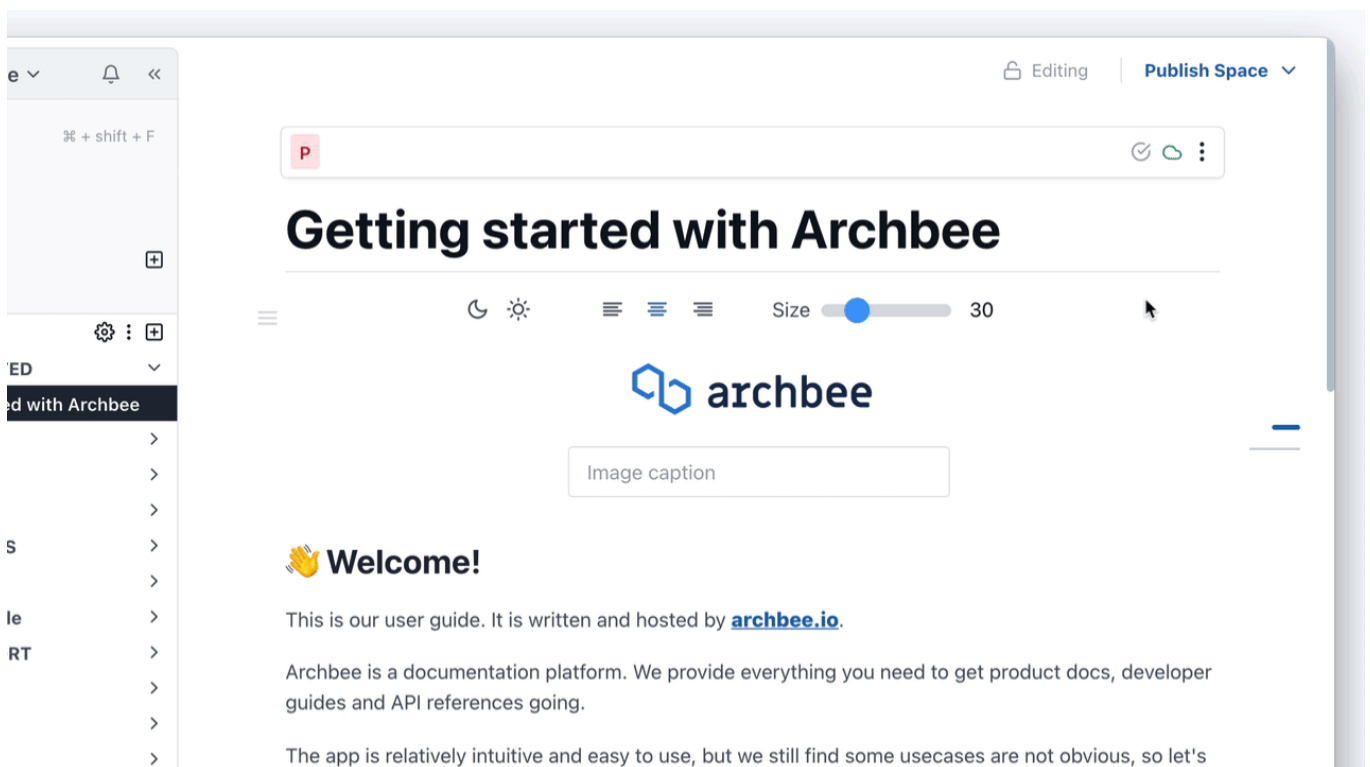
e

⌘ + shift + F

ED

ed with Archbee

S

le

RT

Editing

Publish Space

P

Getting started with Archbee

Size 30

archbee

Image caption

👋 Welcome!

This is our user guide. It is written and hosted by archbee.io.

Archbee is a documentation platform. We provide everything you need to get product docs, developer guides and API references going.

The app is relatively intuitive and easy to use, but we still find some usecases are not obvious, so let's